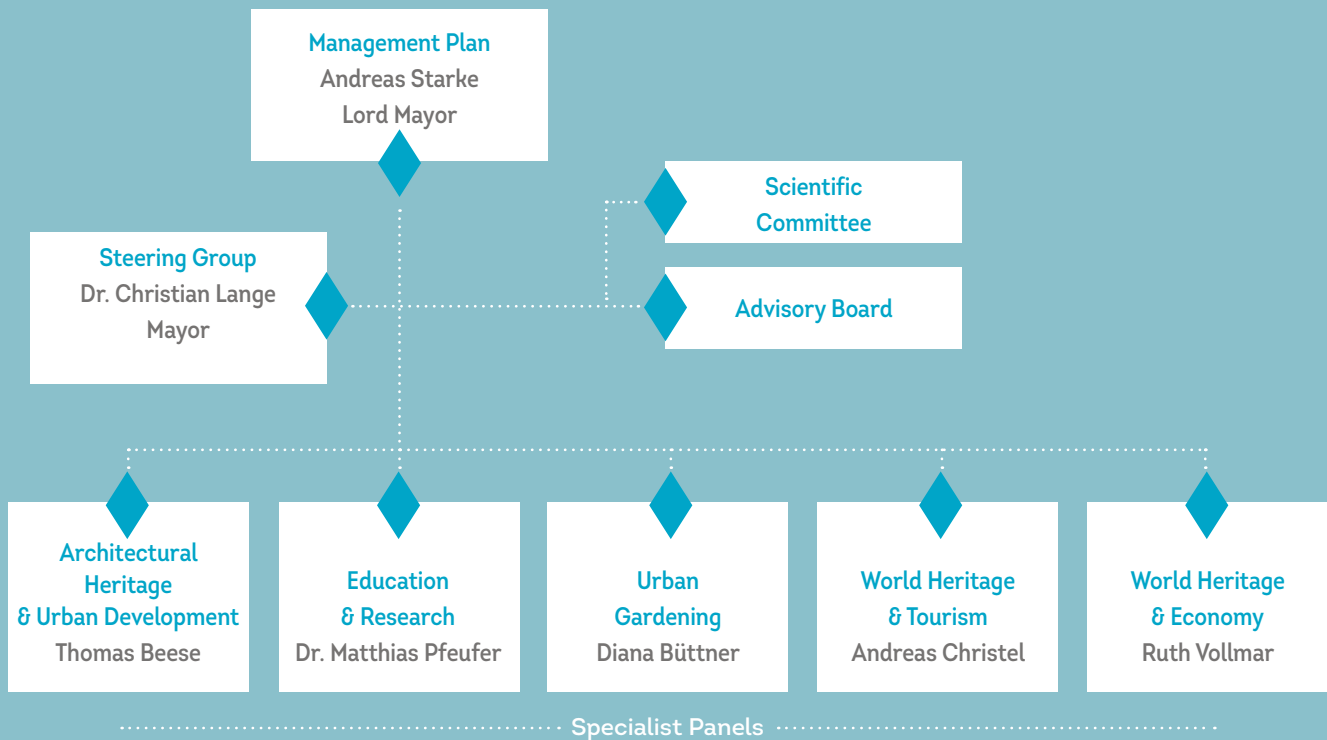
Management Plan
Andreas Starke
Lord Mayor

Scientific Committee

Steering Group
Dr. Christian Lange
Mayor

Advisory Board

Architectural Heritage & Urban Development
Thomas Beese

Education & Research
Dr. Matthias Pfeufer

Urban Gardening
Diana Büttner

World Heritage & Tourism
Andreas Christel

World Heritage & Economy
Ruth Vollmar

Specialist Panels